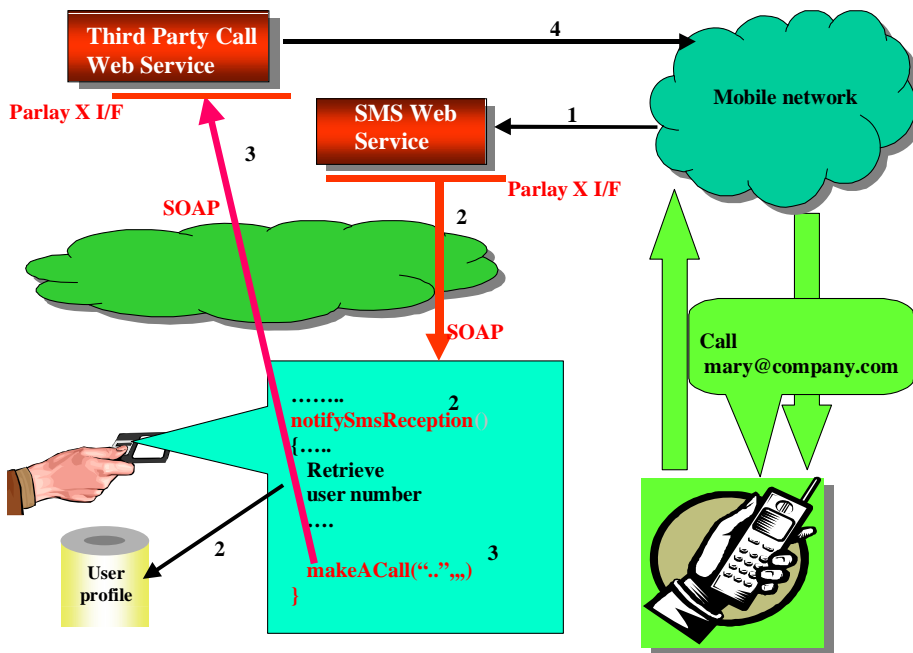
Third Party Call Web Service

4

Mobile network

Parlay X I/F

SMS Web Service

1

3

Parlay X I/F

SOAP

2

SOAP

Call mary@company.com

……..
notifySmsReception()
2
{…..
Retrieve
user number
….
makeACall(“..”,,,)
3
}

2

User profile